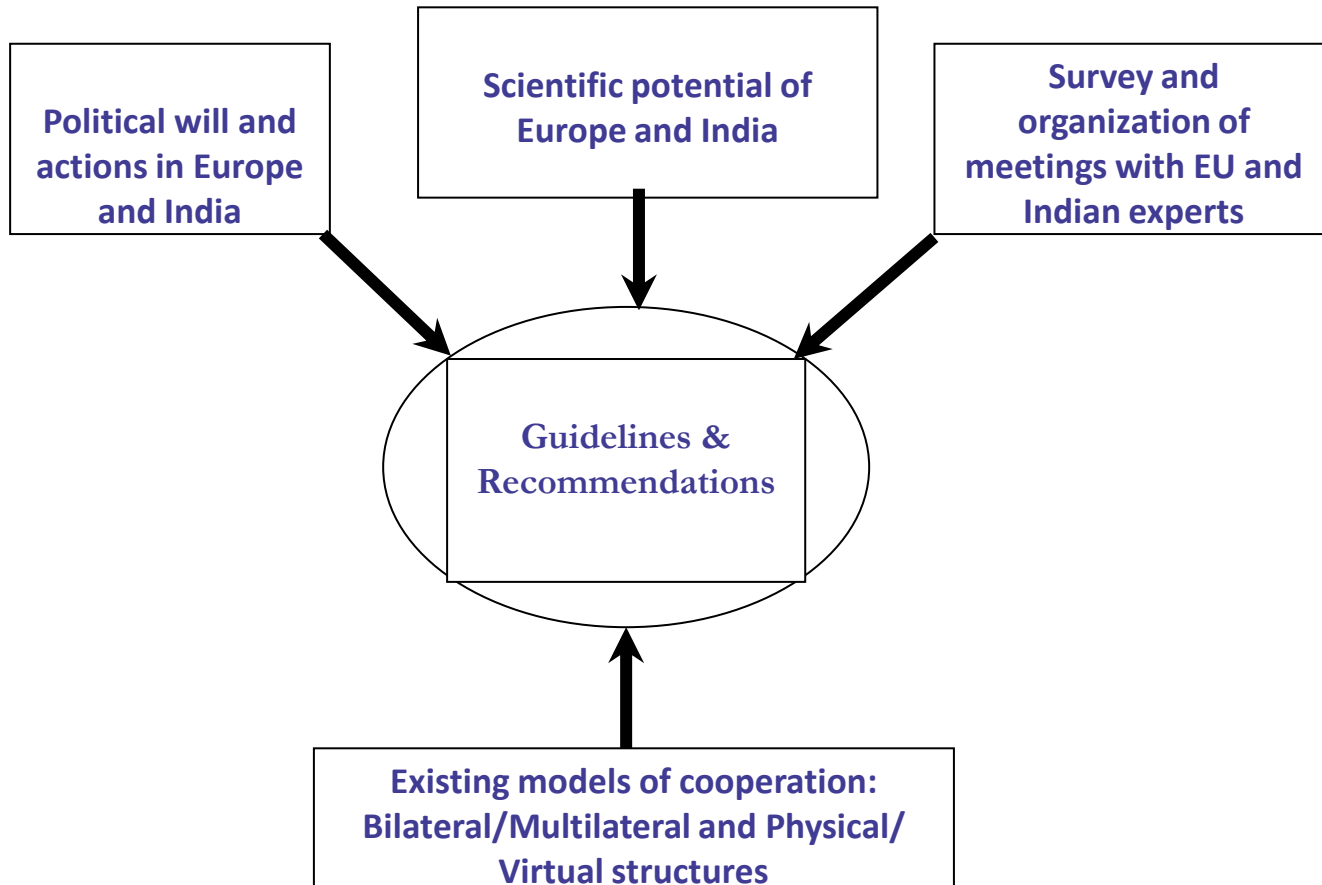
Political will and actions in Europe and India

Scientific potential of Europe and India

Survey and organization of meetings with EU and Indian experts

Guidelines & Recommendations

Existing models of cooperation: Bilateral/Multilateral and Physical/ Virtual structures